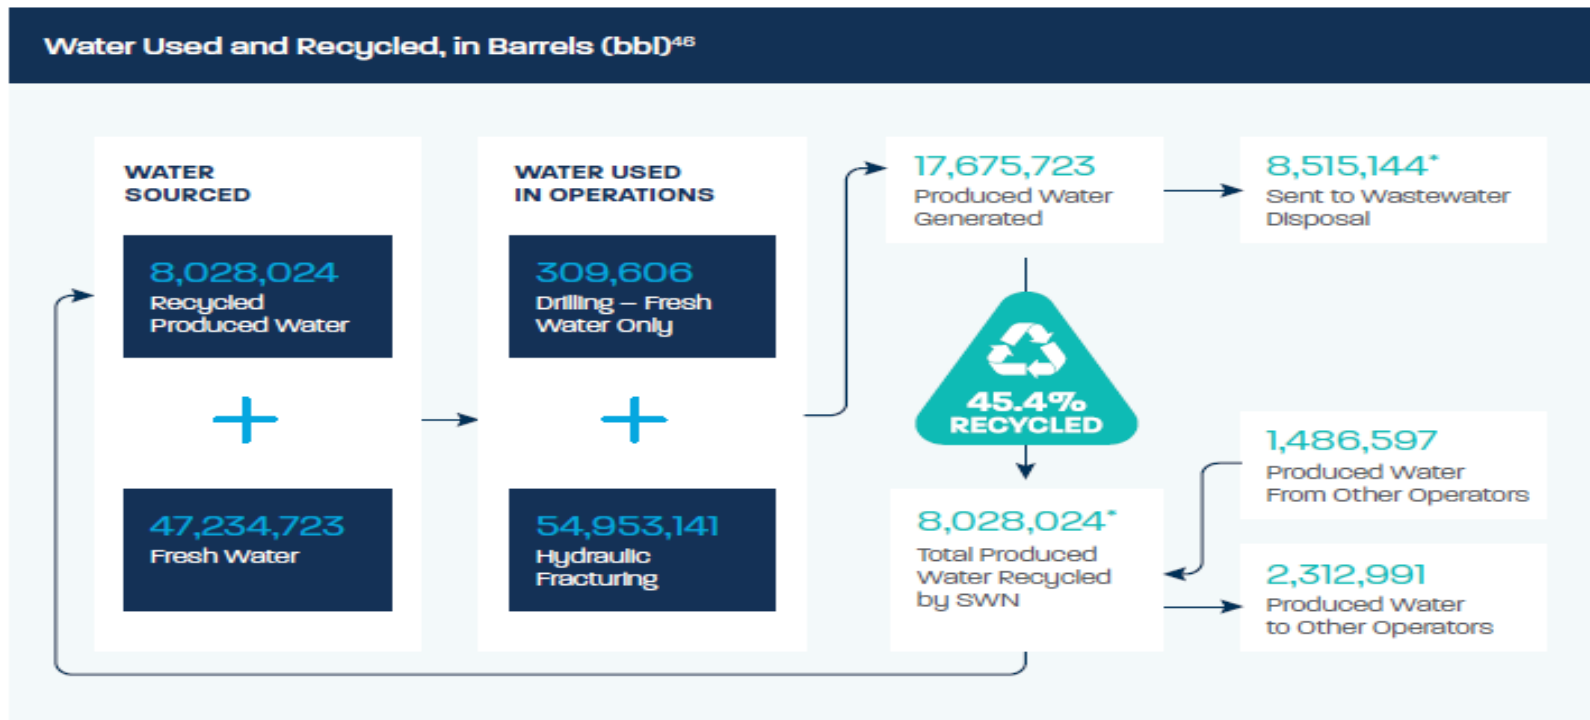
Water Used and Recycled, in Barrels (bbl)$^{46}$

WATER SOURCED

8,028,024
Recycled Produced Water

+

47,234,723
Fresh Water

WATER USED IN OPERATIONS

309,606
Drilling – Fresh Water Only

+

54,953,141
Hydraulic Fracturing

17,675,723
Produced Water Generated

8,515,144*
Sent to Wastewater Disposal

45.4% RECYCLED

8,028,024*
Total Produced Water Recycled by SWN

1,486,597
Produced Water From Other Operators

2,312,991
Produced Water to Other Operators